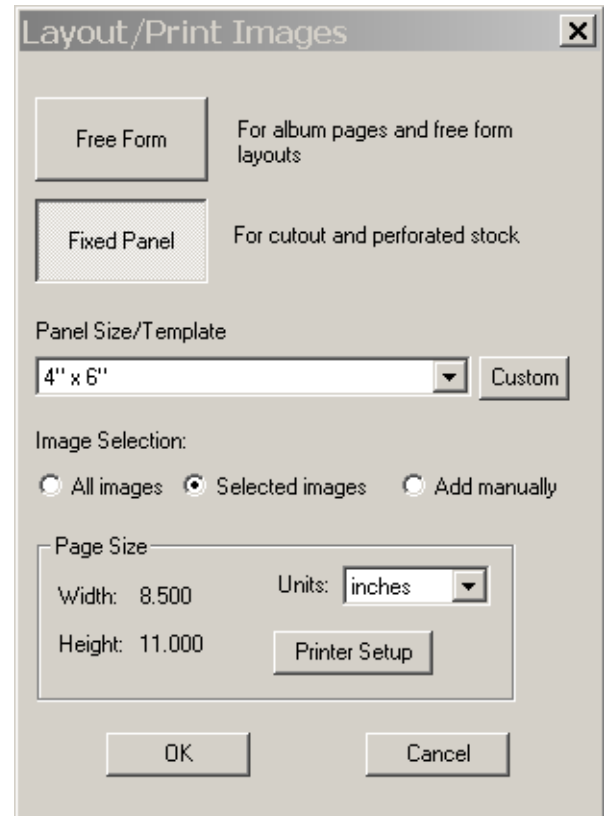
Layout/Print Images

Free Form

For album pages and free form layouts

Fixed Panel

For cutout and perforated stock

Panel Size/Template

4" x 6"

Custom

Image Selection:

All images

Selected images

Add manually

Page Size

Width: 8.500

Units: inches

Height: 11.000

Printer Setup

OK

Cancel